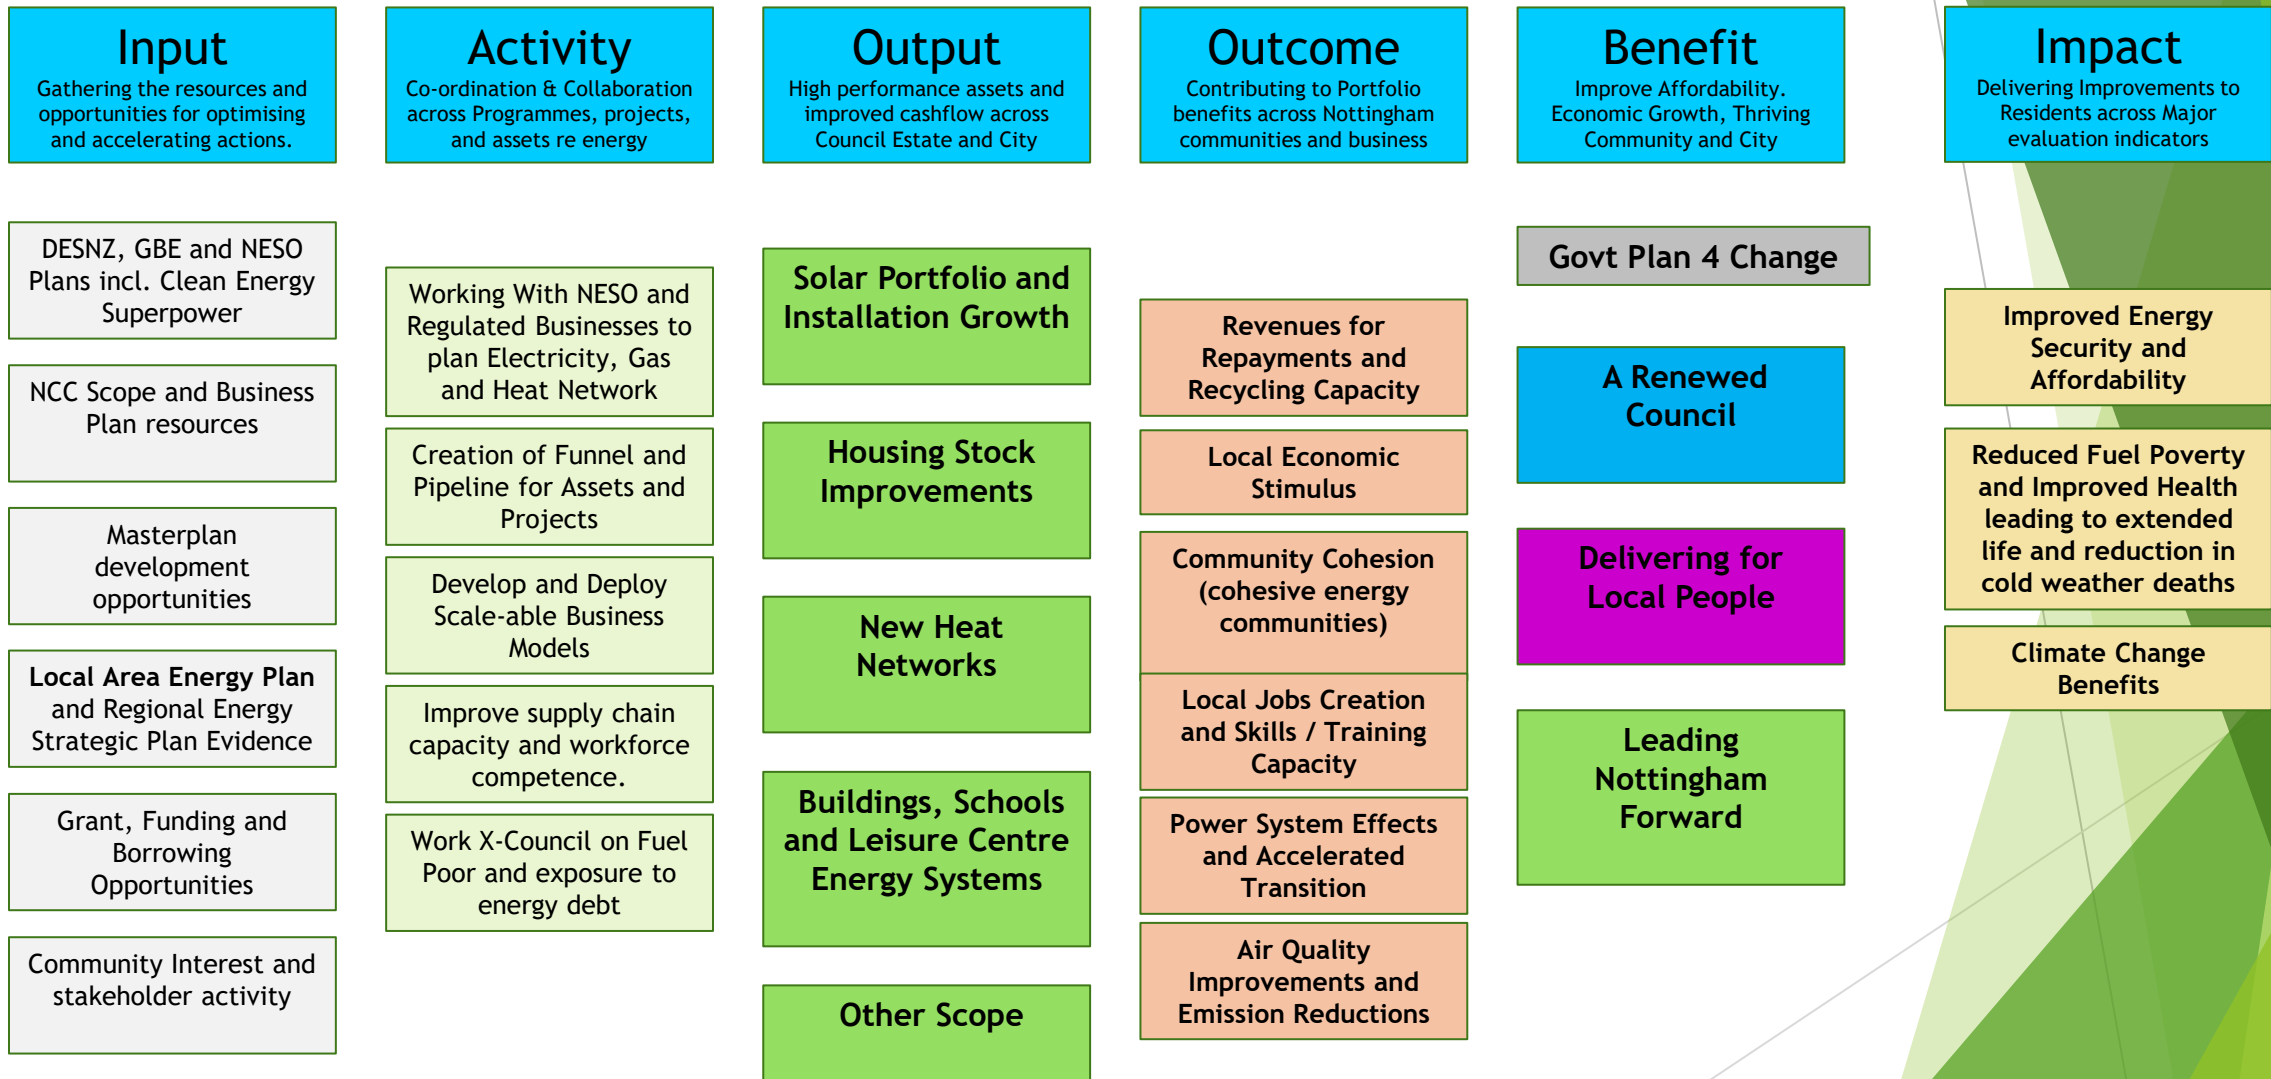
Input
Gathering the resources and opportunities for optimising and accelerating actions.

DESNZ, GBE and NESO Plans incl. Clean Energy Superpower

NCC Scope and Business Plan resources

Masterplan development opportunities

Local Area Energy Plan and Regional Energy Strategic Plan Evidence

Grant, Funding and Borrowing Opportunities

Community Interest and stakeholder activity

Activity
Co-ordination & Collaboration across Programmes, projects, and assets re energy

Working With NESO and Regulated Businesses to plan Electricity, Gas and Heat Network

Creation of Funnel and Pipeline for Assets and Projects

Develop and Deploy Scale-able Business Models

Improve supply chain capacity and workforce competence.

Work X-Council on Fuel Poor and exposure to energy debt

Output
High performance assets and improved cashflow across Council Estate and City

Solar Portfolio and Installation Growth

Housing Stock Improvements

New Heat Networks

Buildings, Schools and Leisure Centre Energy Systems

Other Scope

Outcome
Contributing to Portfolio benefits across Nottingham communities and business

Revenues for Repayments and Recycling Capacity

Local Economic Stimulus

Community Cohesion (cohesive energy communities)

Local Jobs Creation and Skills / Training Capacity

Power System Effects and Accelerated Transition

Air Quality Improvements and Emission Reductions

Benefit
Improve Affordability. Economic Growth, Thriving Community and City

Govt Plan 4 Change

A Renewed Council

Delivering for Local People

Leading Nottingham Forward

Impact
Delivering Improvements to Residents across Major evaluation indicators

Improved Energy Security and Affordability

Reduced Fuel Poverty and Improved Health leading to extended life and reduction in cold weather deaths

Climate Change Benefits